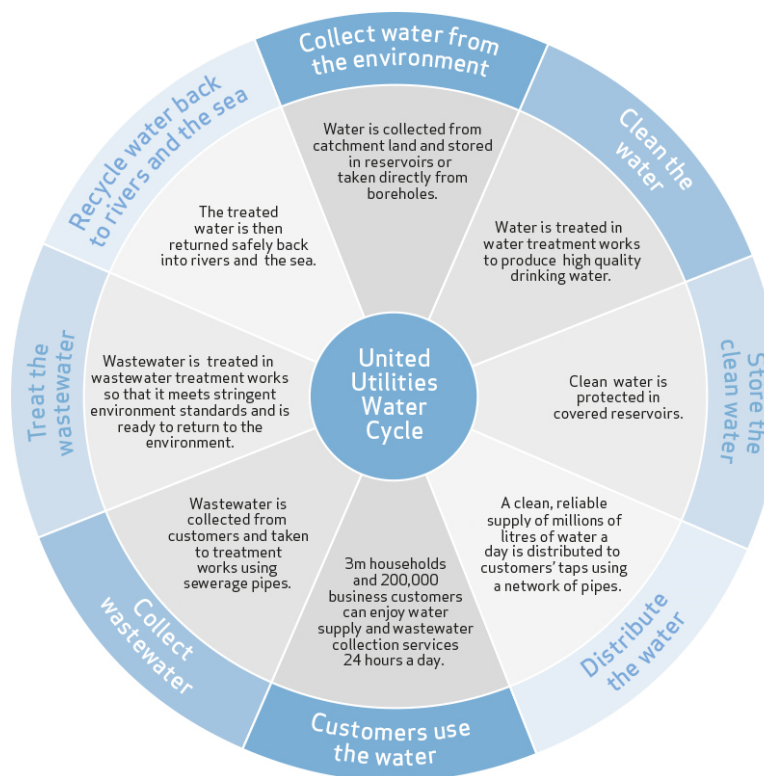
United Utilities Water Cycle

Collect water from the environment

Water is collected from catchment land and stored in reservoirs or taken directly from boreholes.

Clean the water

Water is treated in water treatment works to produce high quality drinking water.

Store the clean water

Clean water is protected in covered reservoirs.

Distribute the water

A clean, reliable supply of millions of litres of water a day is distributed to customers' taps using a network of pipes.

Customers use the water

3m households and 200,000 business customers can enjoy water supply and wastewater collection services 24 hours a day.

Collect wastewater

Wastewater is collected from customers and taken to treatment works using sewerage pipes.

Treat the wastewater

Wastewater is treated in wastewater treatment works so that it meets stringent environment standards and is ready to return to the environment.

Recycle water back to rivers and the sea

The treated water is then returned safely back into rivers and the sea.